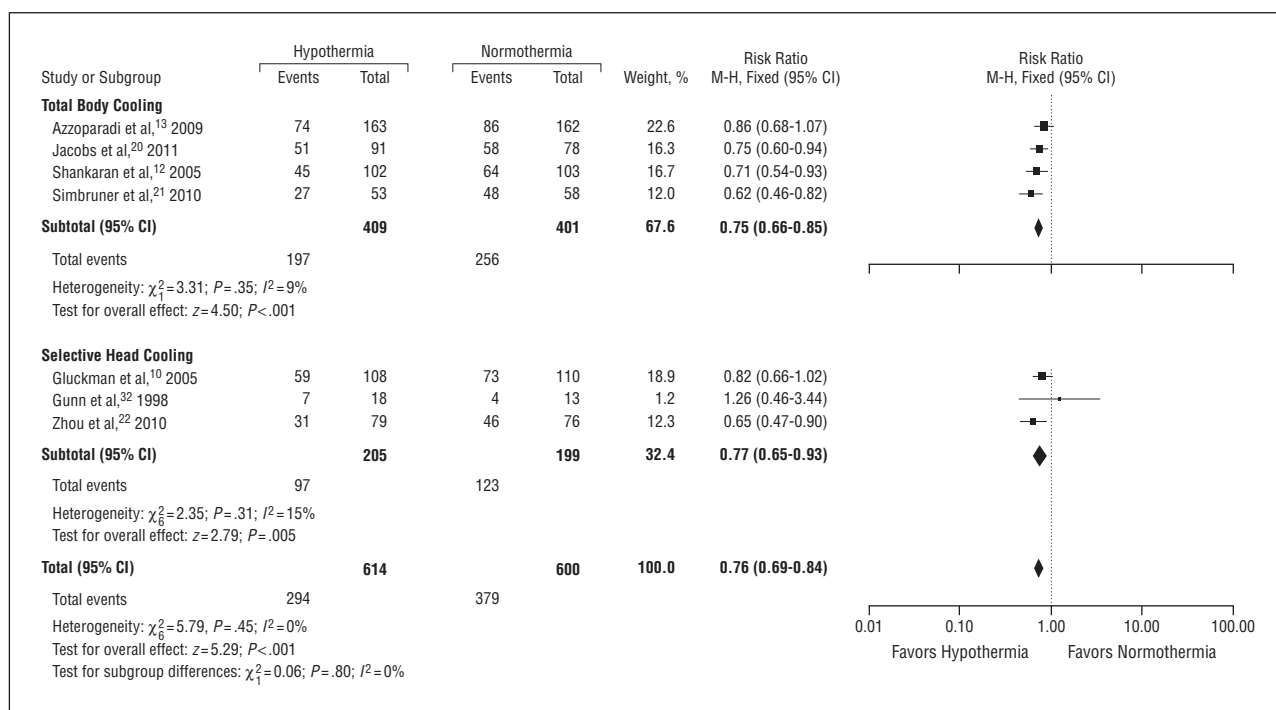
| Study or Subgroup | Hypothermia Events | Hypothermia Total | Normothermia Events | Normothermia Total | Weight, % | Risk Ratio M-H, Fixed (95% CI) |
|---|---|---|---|---|---|---|
| **Total Body Cooling** | | | | | | |
| Azzoparadi et al,$^{13}$ 2009 | 74 | 163 | 86 | 162 | 22.6 | 0.86 (0.68-1.07) |
| Jacobs et al,$^{20}$ 2011 | 51 | 91 | 58 | 78 | 16.3 | 0.75 (0.60-0.94) |
| Shankaran et al,$^{12}$ 2005 | 45 | 102 | 64 | 103 | 16.7 | 0.71 (0.54-0.93) |
| Simbruner et al,$^{21}$ 2010 | 27 | 53 | 48 | 58 | 12.0 | 0.62 (0.46-0.82) |
| **Subtotal (95% CI)** | | **409** | | **401** | **67.6** | **0.75 (0.66-0.85)** |
| Total events | 197 | | 256 | | | |
| Heterogeneity: $\chi_1^2 = 3.31$; $P = .35$; $I^2 = 9\%$ | | | | | | |
| Test for overall effect: $z = 4.50$; $P < .001$ | | | | | | |
| **Selective Head Cooling** | | | | | | |
| Gluckman et al,$^{10}$ 2005 | 59 | 108 | 73 | 110 | 18.9 | 0.82 (0.66-1.02) |
| Gunn et al,$^{32}$ 1998 | 7 | 18 | 4 | 13 | 1.2 | 1.26 (0.46-3.44) |
| Zhou et al,$^{22}$ 2010 | 31 | 79 | 46 | 76 | 12.3 | 0.65 (0.47-0.90) |
| **Subtotal (95% CI)** | | **205** | | **199** | **32.4** | **0.77 (0.65-0.93)** |
| Total events | 97 | | 123 | | | |
| Heterogeneity: $\chi_6^2 = 2.35$; $P = .31$; $I^2 = 15\%$ | | | | | | |
| Test for overall effect: $z = 2.79$; $P = .005$ | | | | | | |
| **Total (95% CI)** | | **614** | | **600** | **100.0** | **0.76 (0.69-0.84)** |
| Total events | 294 | | 379 | | | |
| Heterogeneity: $\chi_6^2 = 5.79$; $P = .45$; $I^2 = 0\%$ | | | | | | |
| Test for overall effect: $z = 5.29$; $P < .001$ | | | | | | |
| Test for subgroup differences: $\chi_1^2 = 0.06$; $P = .80$; $I^2 = 0\%$ | | | | | | |

Risk Ratio
M-H, Fixed (95% CI)

0.01 0.10 1.00 10.00 100.00

Favors Hypothermia Favors Normothermia